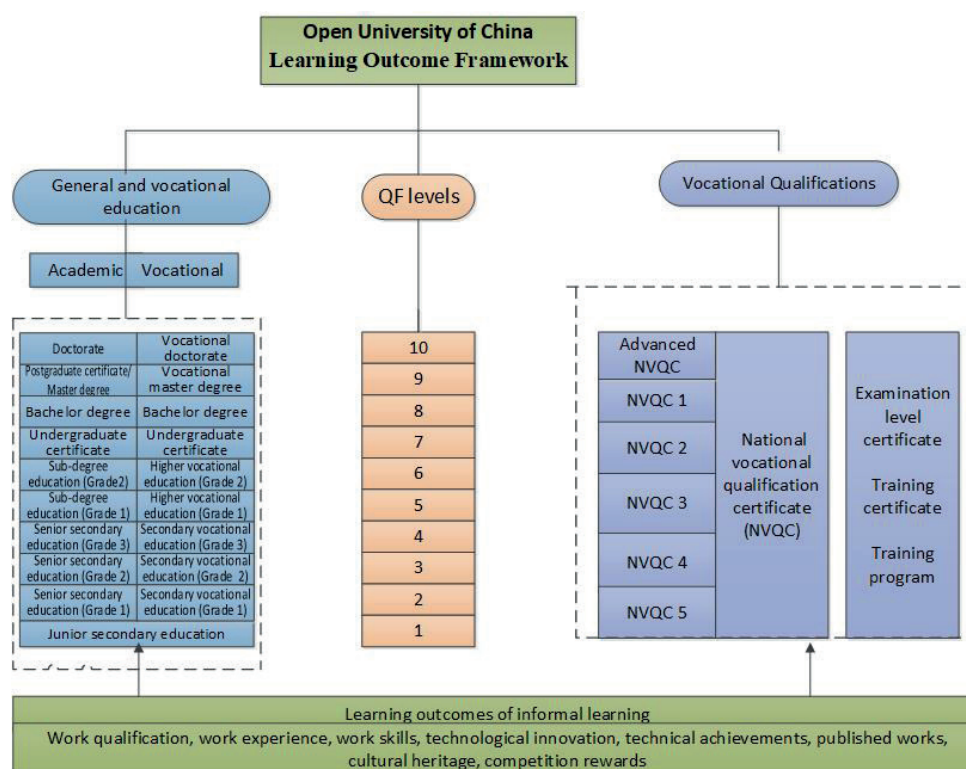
Open University of China
Learning Outcome Framework

General and vocational education

QF levels

Vocational Qualifications

Academic Vocational

| Doctorate | Vocational doctorate |
|---|---|
| Postgraduate certificate/ Master degree | Vocational master degree |
| Bachelor degree | Bachelor degree |
| Undergraduate certificate | Undergraduate certificate |
| Sub-degree education (Grade2) | Higher vocational education (Grade 2) |
| Sub-degree education (Grade 1) | Higher vocational education (Grade 1) |
| Senior secondary education (Grade 3) | Secondary vocational education (Grade 3) |
| Senior secondary education (Grade 2) | Secondary vocational education (Grade 2) |
| Senior secondary education (Grade 1) | Secondary vocational education (Grade 1) |
| Junior secondary education | |

10
9
8
7
6
5
4
3
2
1

Advanced NVQC
NVQC 1
NVQC 2
NVQC 3
NVQC 4
NVQC 5

National vocational qualification certificate (NVQC)

Examination level certificate

Training certificate

Training program

Learning outcomes of informal learning
Work qualification, work experience, work skills, technological innovation, technical achievements, published works, cultural heritage, competition rewards